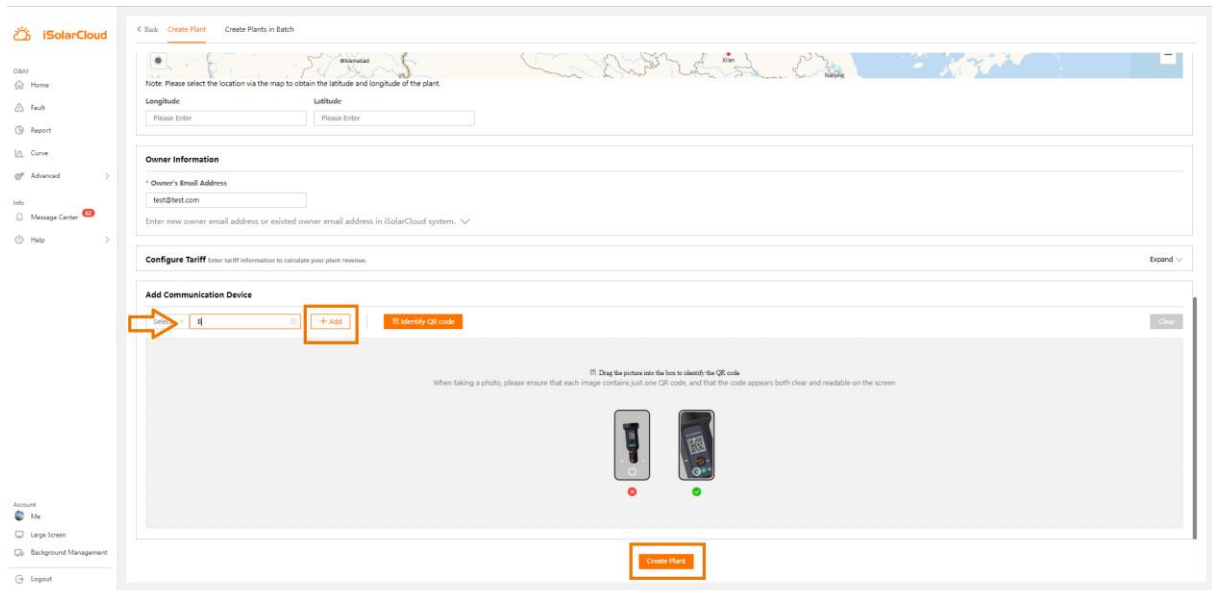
iSolarCloud

O&M
Home
Fault
Report
Curve
Advanced

Info
Message Center 62
Help

Account
Me
Large Screen
Background Management
Logout

< Back Create Plant Create Plants in Batch

Islamabad Xi'an Nanjing

Note: Please select the location via the map to obtain the latitude and longitude of the plant.

Longitude
Please Enter

Latitude
Please Enter

Owner Information

* Owner's Email Address
test@test.com

Enter new owner email address or existed owner email address in iSolarCloud system.

Configure Tariff Enter tariff information to calculate your plant revenue.

Expand

Add Communication Device

Select B + Add Identify QR code Clear

Drag the picture into the box to identify the QR code
When taking a photo, please ensure that each image contains just one QR code, and that the code appears both clear and readable on the screen

Create Plant